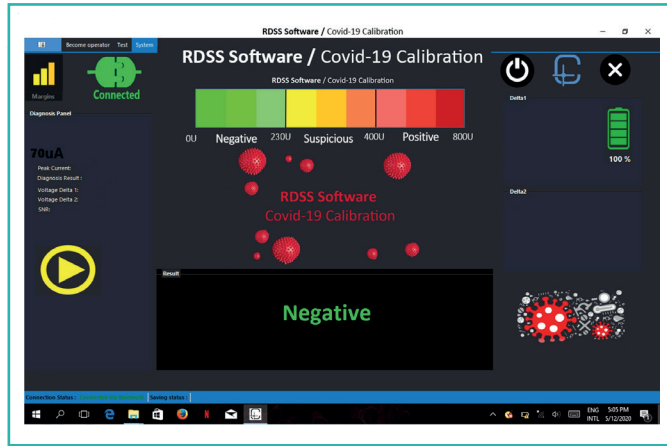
RDSS Software / Covid-19 Calibration

Become operator Test System

Margins

Connected

Diagnosis Panel

70uA

Peak Current:
Diagnosis Result :
Voltage Delta 1:
Voltage Delta 2:
SNR:

RDSS Software / Covid-19 Calibration

RDSS Software / Covid-19 Calibration

0U Negative 230U Suspicious 400U Positive 800U

RDSS Software
Covid-19 Calibration

Result

Negative

Delta1

100 %

Delta2

Connection Status : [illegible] Saving status :

ENG INTL 5:05 PM 5/12/2020